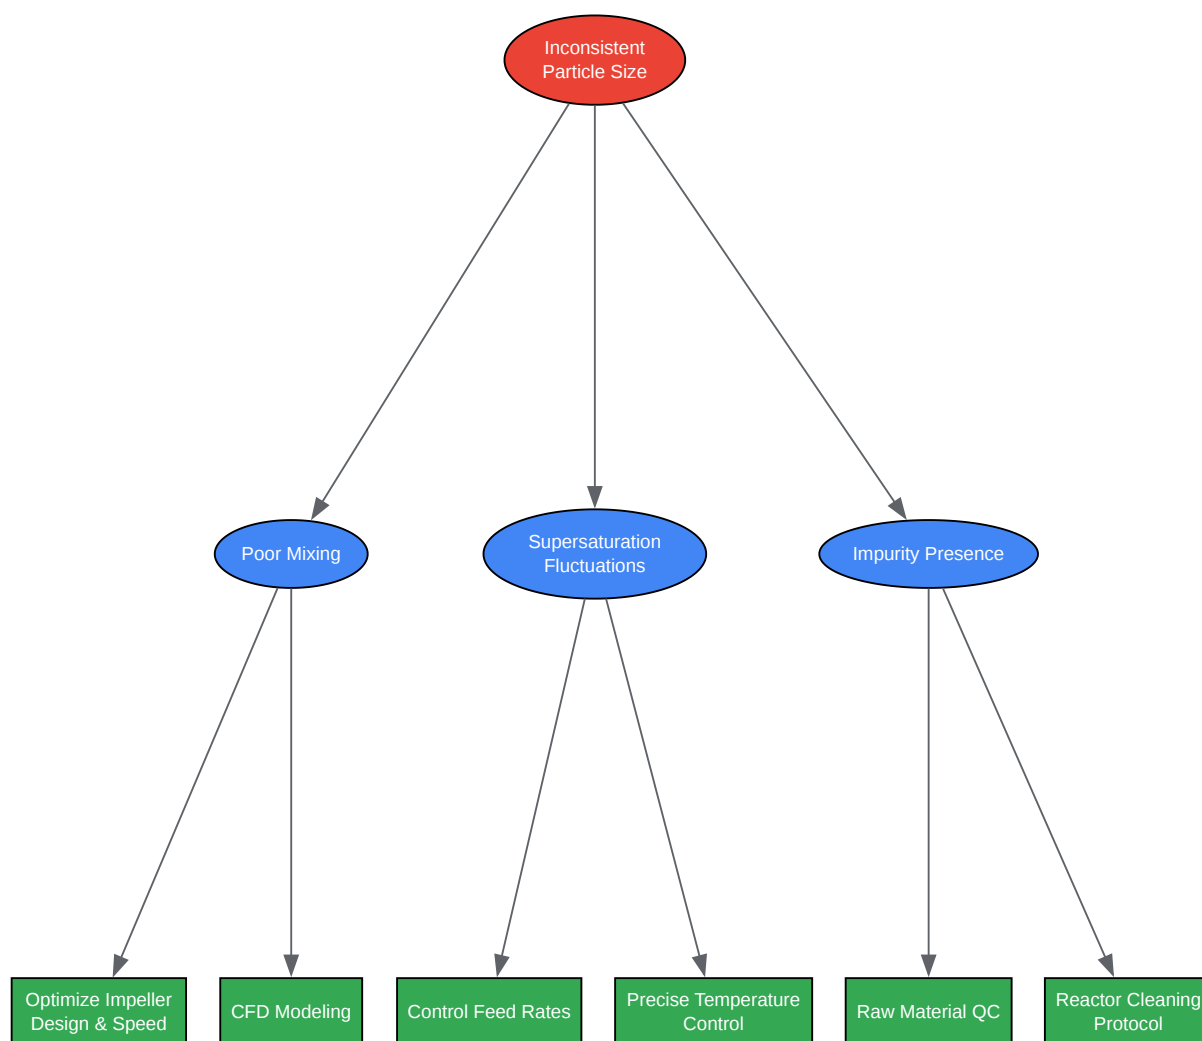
Inconsistent Particle Size

Poor Mixing

Supersaturation Fluctuations

Impurity Presence

Optimize Impeller Design & Speed

CFD Modeling

Control Feed Rates

Precise Temperature Control

Raw Material QC

Reactor Cleaning Protocol